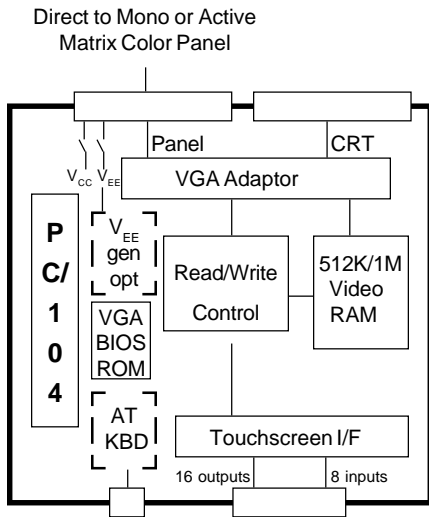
Direct to Mono or Active Matrix Color Panel

Panel

CRT

$V_{CC}$ $V_{EE}$

VGA Adaptor

P
C/
1
0
4

$V_{EE}$ gen opt

Read/Write Control

512K/1M Video RAM

VGA BIOS ROM

AT KBD

Touchscreen I/F

16 outputs

8 inputs